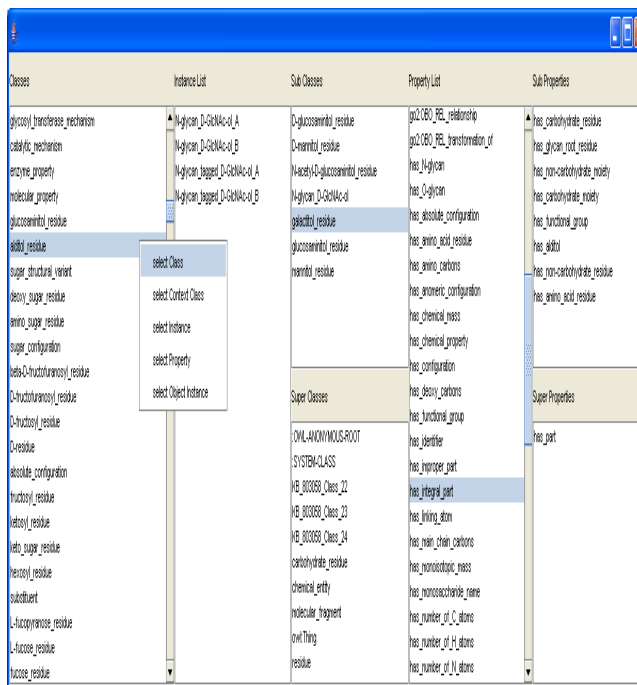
Classes

glycosyl_transferase_mechanism
catalytic_mechanism
enzyme_property
molecular_property
glucosaminitol_residue
alditol_residue
sugar_structural_variant
deoxy_sugar_residue
amino_sugar_residue
sugar_configuration
beta-D-fructofuranosyl_residue
D-fructofuranosyl_residue
D-fructosyl_residue
D-residue
absolute_configuration
fructosyl_residue
ketosyl_residue
keto_sugar_residue
hexosyl_residue
substituent
L-fucopyranose_residue
L-fucose_residue
fucose_residue

select Class
select Context Class
select Instance
select Property
select Object Instance

Instance List

N-glycan_D-GlcNAc-ol_A
N-glycan_D-GlcNAc-ol_B
N-glycan_tagged_D-GlcNAc-ol_A
N-glycan_tagged_D-GlcNAc-ol_B

Sub Classes

D-glucosaminitol_residue
D-mannitol_residue
N-acetyl-D-glucosaminitol_residue
N-glycan_D-GlcNAc-ol
galactitol_residue
glucosaminitol_residue
mannitol_residue

Super Classes

:OWL-ANONYMOUS-ROOT
:SYSTEM-CLASS
KB_803058_Class_22
KB_803058_Class_23
KB_803058_Class_24
carbohydrate_residue
chemical_entity
molecular_fragment
owl:Thing
residue

Property List

go2:OBO_REL_relationship
go2:OBO_REL_transformation_of
has_N-glycan
has_O-glycan
has_absolute_configuration
has_amino_acid_residue
has_amino_carbons
has_anomeric_configuration
has_chemical_mass
has_chemical_property
has_configuration
has_deoxy_carbons
has_functional_group
has_identifier
has_improper_part
has_integral_part
has_linking_atom
has_main_chain_carbons
has_monoisotopic_mass
has_monosaccharide_name
has_number_of_C_atoms
has_number_of_H_atoms
has_number_of_N_atoms

Sub Properties

has_carbohydrate_residue
has_glycan_root_residue
has_non-carbohydrate_moiety
has_carbohydrate_moiety
has_functional_group
has_alditol
has_non-carbohydrate_residue
has_amino_acid_residue

Super Properties

has_part